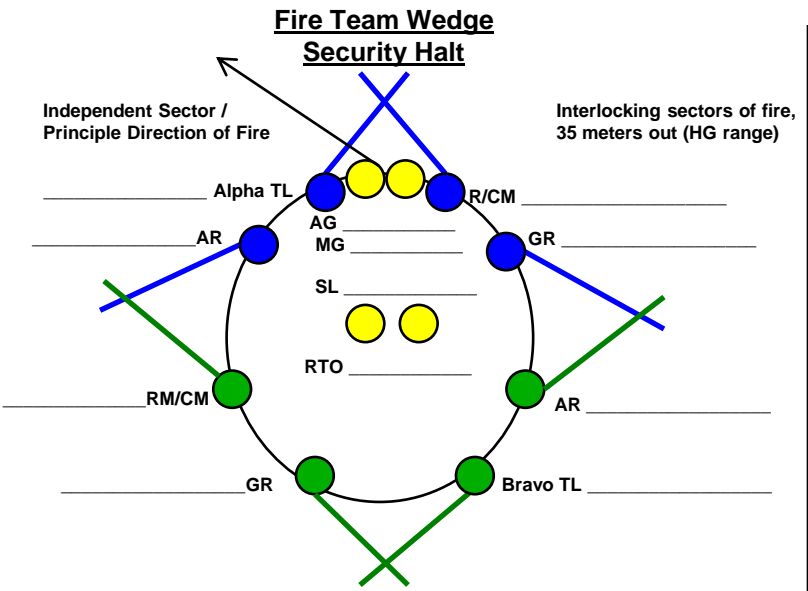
Fire Team Wedge
Security Halt

Independent Sector / Principle Direction of Fire

Interlocking sectors of fire, 35 meters out (HG range)

________________ Alpha TL

R/CM ____________________

AG ___________

MG ___________

________________AR

GR ___________________

SL _____________

RTO _____________

_____________RM/CM

AR _________________

_________________GR

Bravo TL _________________